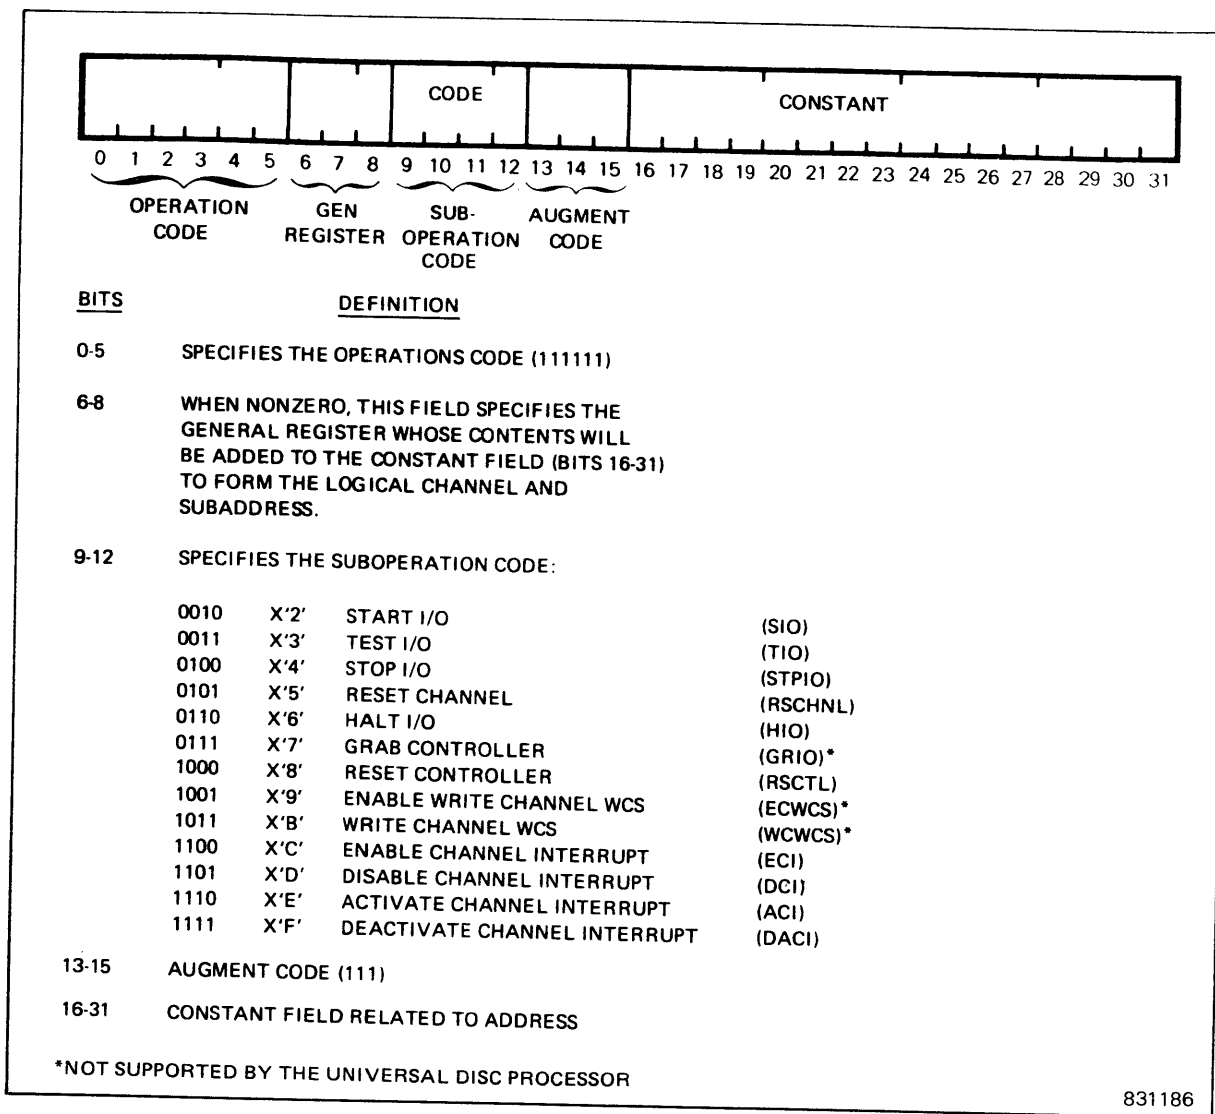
CODE

CONSTANT

0 1 2 3 4 5 6 7 8 9 10 11 12 13 14 15 16 17 18 19 20 21 22 23 24 25 26 27 28 29 30 31

OPERATION CODE

GEN REGISTER

SUB-OPERATION CODE

AUGMENT CODE

BITS DEFINITION

0-5 SPECIFIES THE OPERATIONS CODE (111111)

6-8 WHEN NONZERO, THIS FIELD SPECIFIES THE GENERAL REGISTER WHOSE CONTENTS WILL BE ADDED TO THE CONSTANT FIELD (BITS 16-31) TO FORM THE LOGICAL CHANNEL AND SUBADDRESS.

9-12 SPECIFIES THE SUBOPERATION CODE:

| 0010 | X'2' | START I/O | (SIO) |
|---|---|---|---|
| 0011 | X'3' | TEST I/O | (TIO) |
| 0100 | X'4' | STOP I/O | (STPIO) |
| 0101 | X'5' | RESET CHANNEL | (RSCHNL) |
| 0110 | X'6' | HALT I/O | (HIO) |
| 0111 | X'7' | GRAB CONTROLLER | (GRIO)* |
| 1000 | X'8' | RESET CONTROLLER | (RSCTL) |
| 1001 | X'9' | ENABLE WRITE CHANNEL WCS | (ECWCS)* |
| 1011 | X'B' | WRITE CHANNEL WCS | (WCWCS)* |
| 1100 | X'C' | ENABLE CHANNEL INTERRUPT | (ECI) |
| 1101 | X'D' | DISABLE CHANNEL INTERRUPT | (DCI) |
| 1110 | X'E' | ACTIVATE CHANNEL INTERRUPT | (ACI) |
| 1111 | X'F' | DEACTIVATE CHANNEL INTERRUPT | (DACI) |

13-15 AUGMENT CODE (111)

16-31 CONSTANT FIELD RELATED TO ADDRESS

*NOT SUPPORTED BY THE UNIVERSAL DISC PROCESSOR

831186